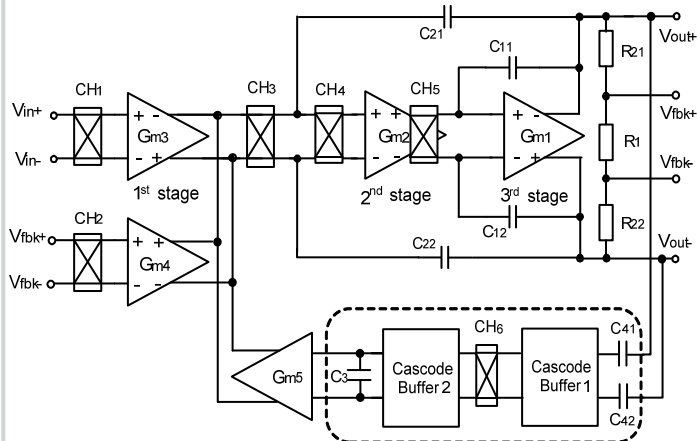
C21
C11
R21
Vout+
CH1
CH3
CH4
CH5
Vin+
+ -
Gm3
- +
+ +
Gm2
- -
+ -
Gm1
- +
Vfbk+
R1
Vin-
1st stage
2nd stage
3rd stage
Vfbk-
C12
R22
CH2
C22
Vfbk+
+ +
Gm4
- -
Vout-
Vfbk-
Gm5
C3
Cascode Buffer 2
CH6
Cascode Buffer 1
C41
C42